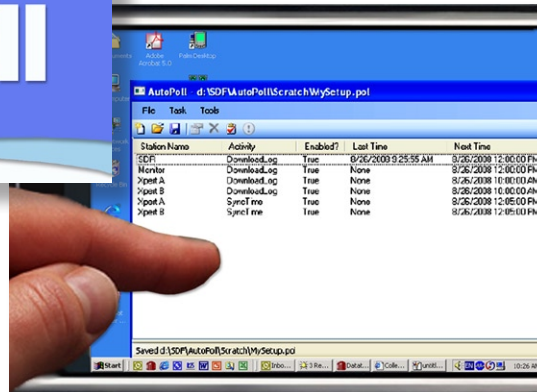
Adobe Acrobat 5.0

Palm Desktop

AutoPoll d:\SDF\AutoPoll\Scratch\MySetup.pol

File Task Tools

| Station Name | Activity | Enabled? | Last Time | Next Time |
|---|---|---|---|---|
| SDF | DownloadLog | True | 8/26/2008 9:25:55 AM | 8/26/2008 12:00:00 PM |
| Monitor | DownloadLog | True | None | 8/26/2008 12:00:00 PM |
| Xpert A | DownloadLog | True | None | 8/26/2008 10:00:00 AM |
| Xpert B | DownloadLog | True | None | 8/26/2008 10:00:00 AM |
| Xpert A | SyncTime | True | None | 8/26/2008 12:05:00 PM |
| Xpert B | SyncTime | True | None | 8/26/2008 12:05:00 PM |

Saved d:\SDF\AutoPoll\Scratch\MySetup.pol

Start Inbo... 3 Re... Datat... Colle... untitl... 10:26 AM